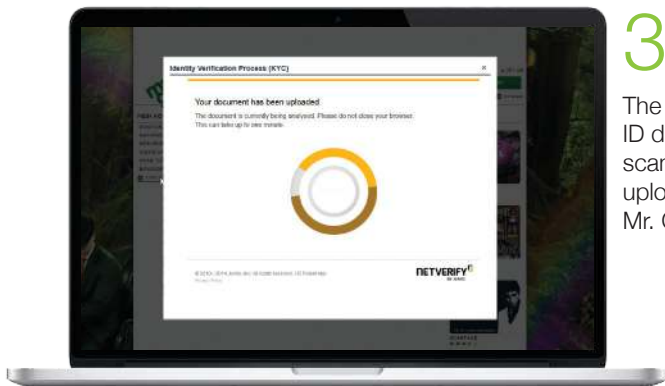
3

The ID d scar uplo Mr. C

Identity Verification Process (KYC)

×

Your document has been uploaded

The document is currently being analysed. Please do not close your browser. This can take up to one minute.

© 2013 - 2014 Jumio Inc. All rights reserved. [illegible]

Privacy Policy

NETVERIFY

BY JUMIO